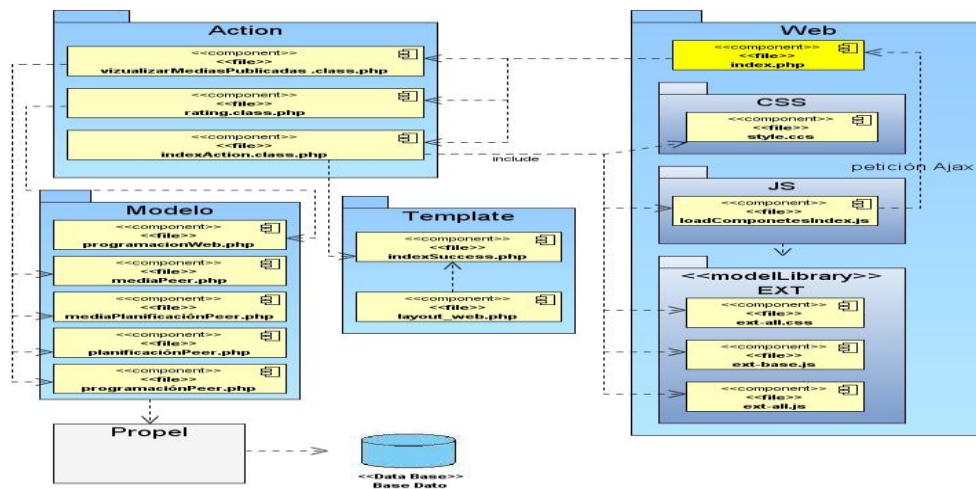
Action

<<component>>
<<file>>
vizualizarMediasPublicadas .class.php

<<component>>
<<file>>
rating.class.php

<<component>>
<<file>>
indexAction.class.php

include

Modelo

<<component>>
<<file>>
programacionWeb.php

<<component>>
<<file>>
mediaPeer.php

<<component>>
<<file>>
mediaPlanificaciónPeer.php

<<component>>
<<file>>
planificaciónPeer.php

<<component>>
<<file>>
programaciónPeer.php

Template

<<component>>
<<file>>
indexSuccess.php

<<component>>
<<file>>
layout_web.php

Propel

<<Data Base>>
Base Dato

Web

<<component>>
<<file>>
index.php

CSS

<<component>>
<<file>>
style.ccs

petición Ajax

JS

<<component>>
<<file>>
loadComponetesIndex.js

<<modelLibrary>>
EXT

<<component>>
<<file>>
ext-all.css

<<component>>
<<file>>
ext-base.js

<<component>>
<<file>>
ext-all.js